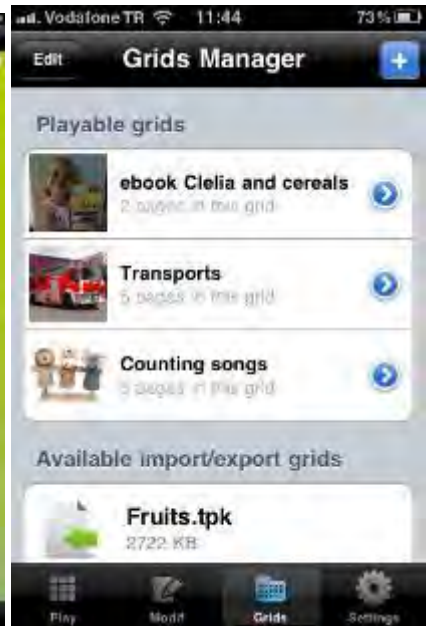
Vodafone TR 11:44 73 %

Edit Grids Manager +

Playable grids

ebook Clelia and cereals
2 pages in this grid

Transports
5 pages in this grid

Counting songs
5 pages in this grid

Available import/export grids

Fruits.tpk
2722 KB

Play Modif Grids Settings